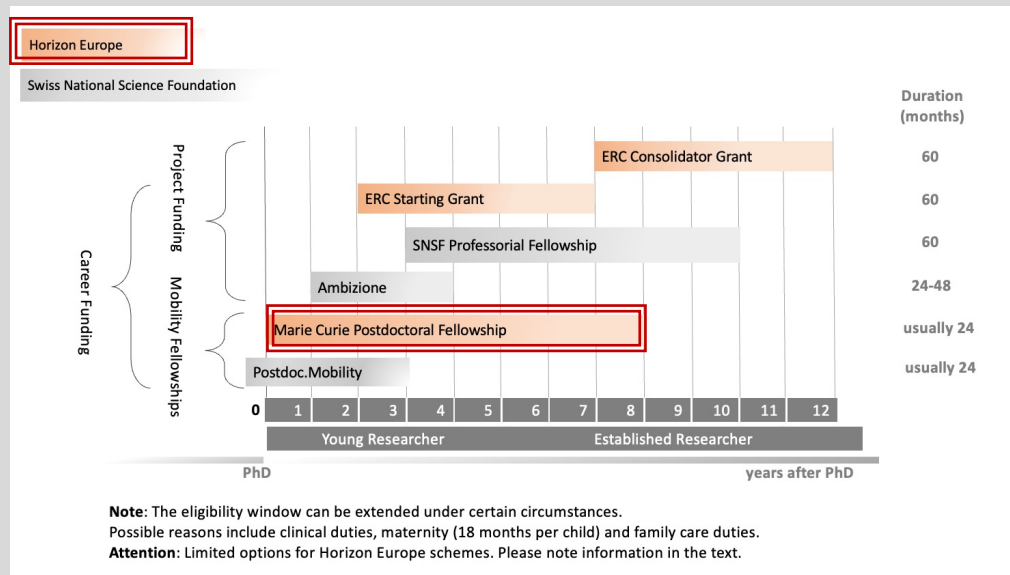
Horizon Europe

Swiss National Science Foundation

Duration (months)

Career Funding

Project Funding

Mobility Fellowships

ERC Consolidator Grant 60

ERC Starting Grant 60

SNSF Professorial Fellowship 60

Ambizione 24-48

Marie Curie Postdoctoral Fellowship usually 24

Postdoc.Mobility usually 24

0 1 2 3 4 5 6 7 8 9 10 11 12

Young Researcher

Established Researcher

PhD

years after PhD

**Note**: The eligibility window can be extended under certain circumstances.
Possible reasons include clinical duties, maternity (18 months per child) and family care duties.
**Attention**: Limited options for Horizon Europe schemes. Please note information in the text.